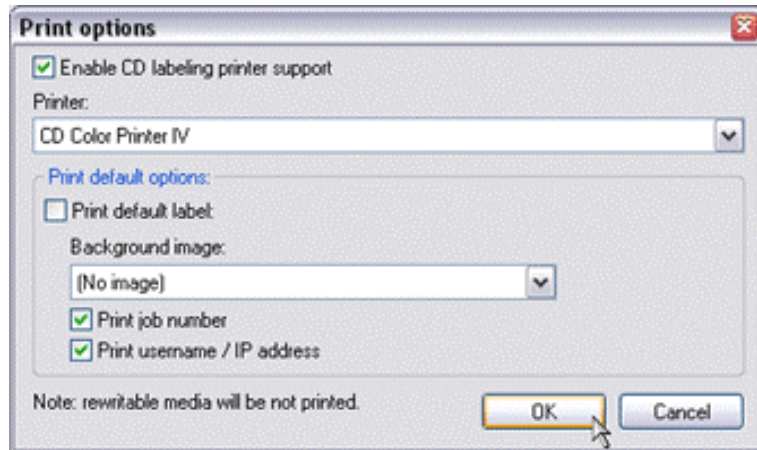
Print options

Enable CD labeling printer support

Printer:

CD Color Printer IV

Print default options:

Print default label:

Background image:

(No image)

Print job number

Print username / IP address

Note: rewritable media will be not printed.

OK

Cancel